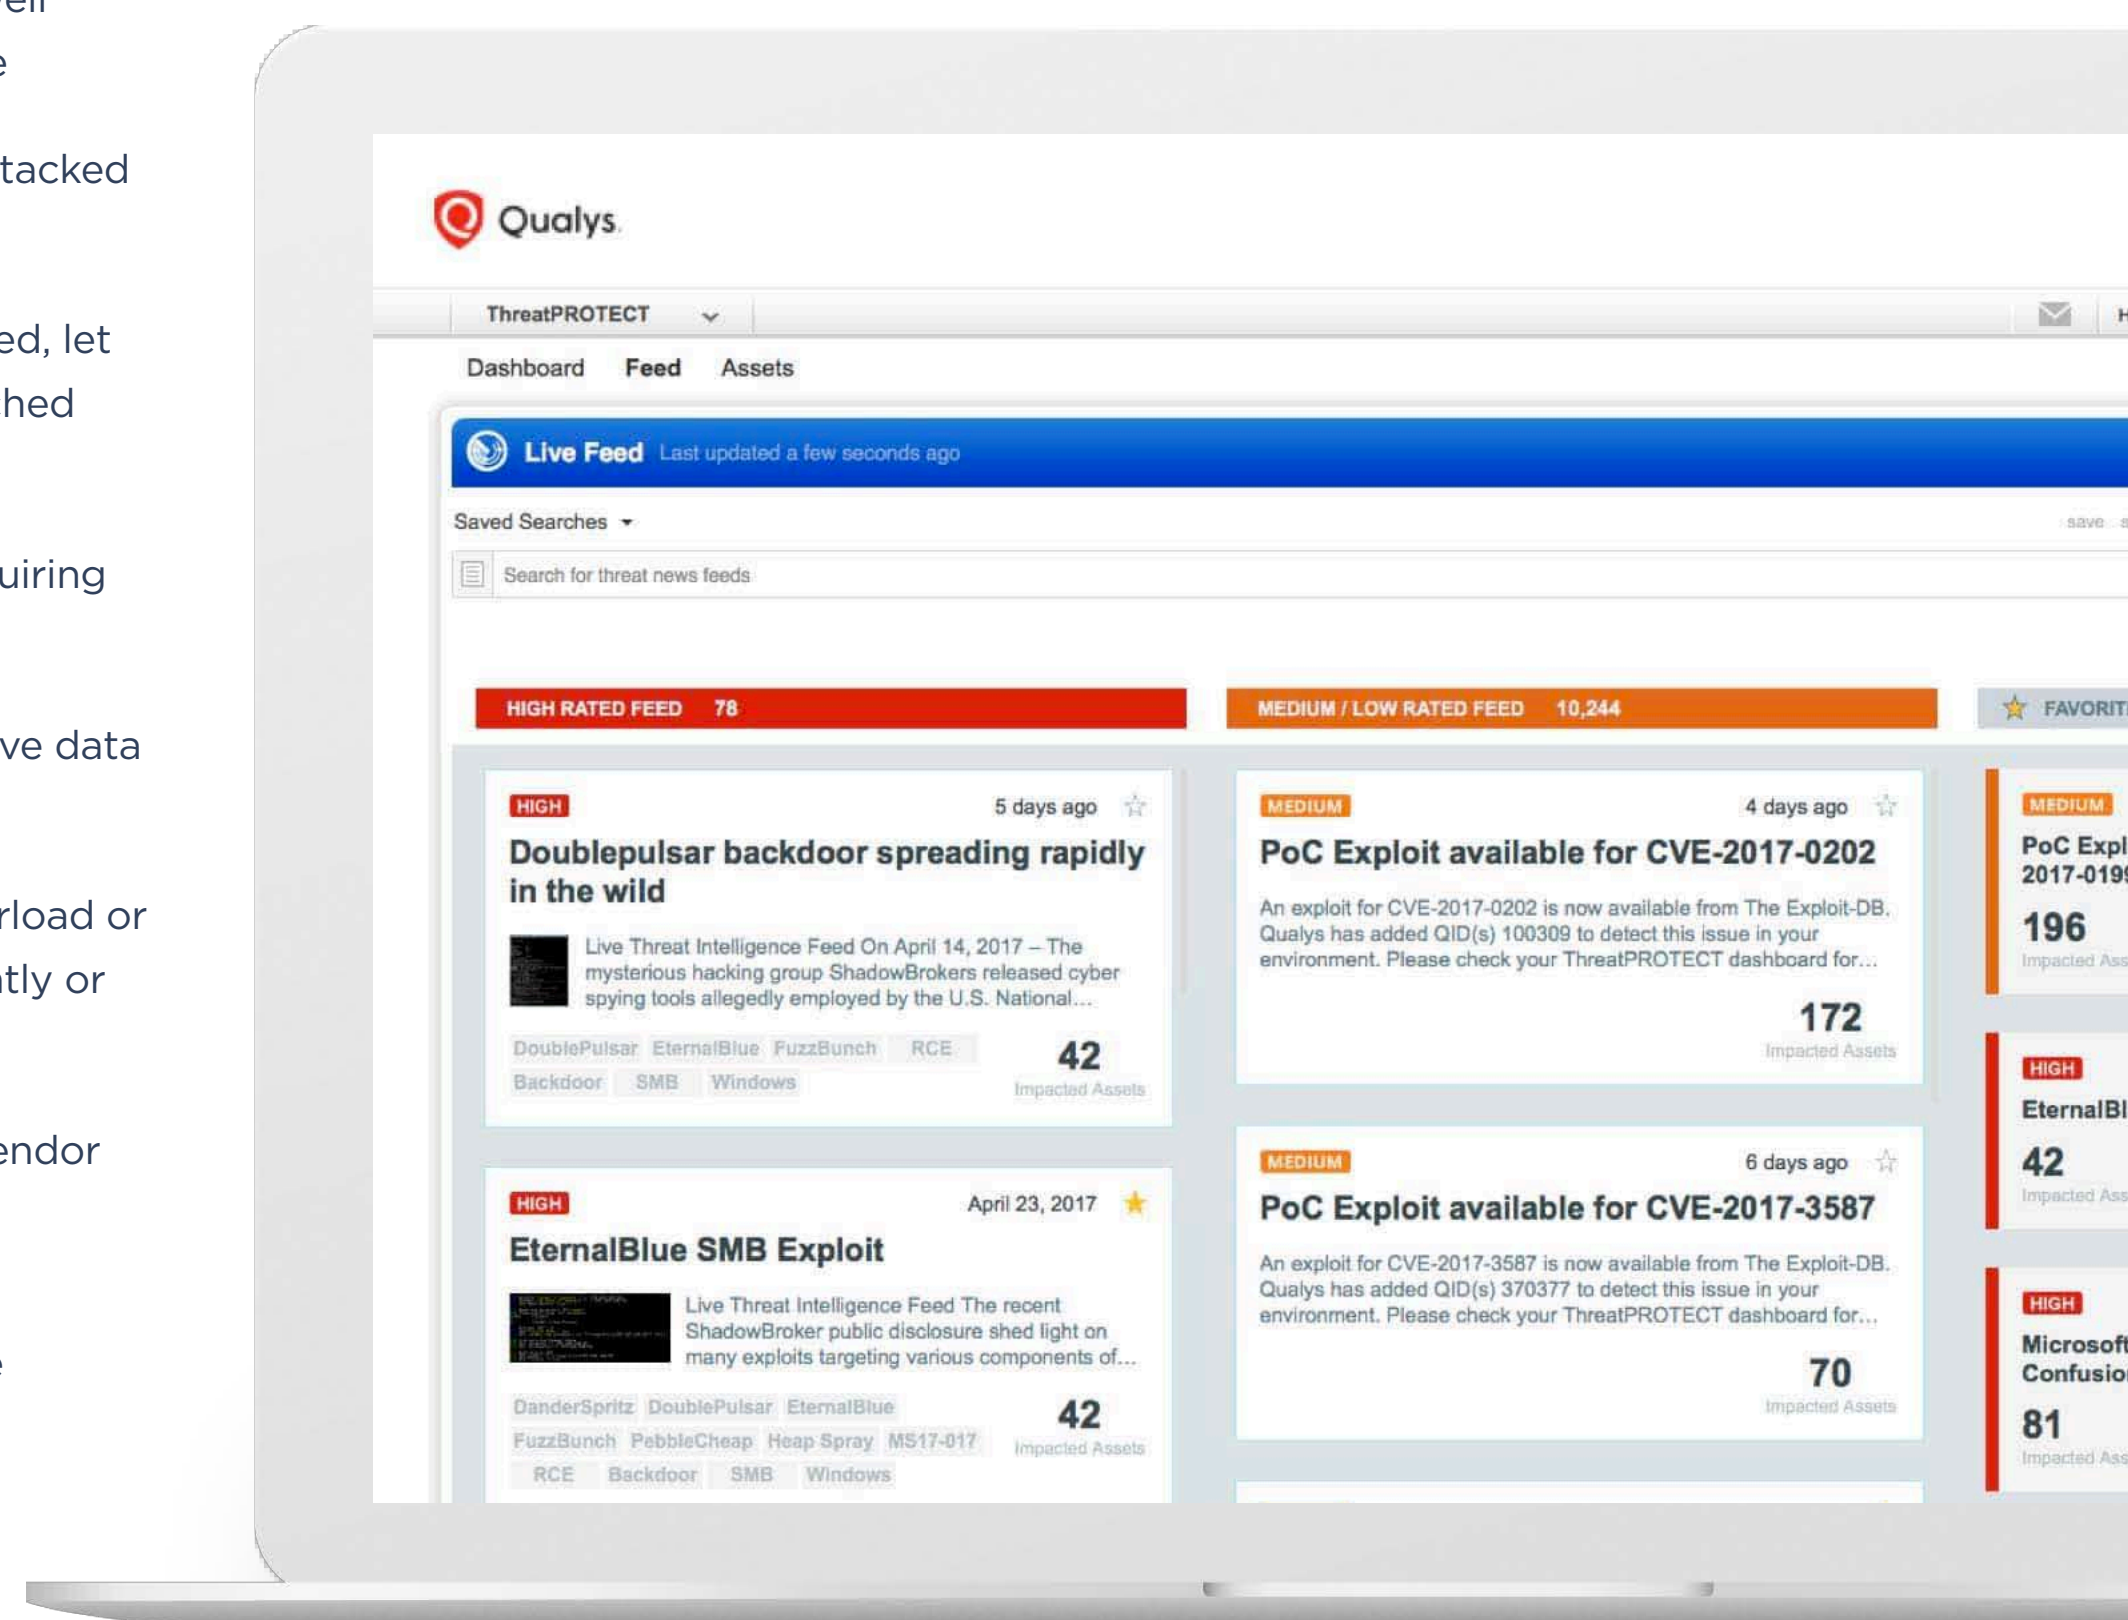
ell
e

tacked

ed, let
hed

uiring

ve data

rload or
tly or

endor

e

Qualys.

ThreatPROTECT

Dashboard Feed Assets

Live Feed Last updated a few seconds ago

Saved Searches

save

Search for threat news feeds

HIGH RATED FEED 78

MEDIUM / LOW RATED FEED 10,244

FAVORIT

HIGH 5 days ago

Doublepulsar backdoor spreading rapidly in the wild

Live Threat Intelligence Feed On April 14, 2017 – The mysterious hacking group ShadowBrokers released cyber spying tools allegedly employed by the U.S. National...

DoublePulsar EternalBlue FuzzBunch RCE Backdoor SMB Windows

42 Impacted Assets

HIGH April 23, 2017

EternalBlue SMB Exploit

Live Threat Intelligence Feed The recent ShadowBroker public disclosure shed light on many exploits targeting various components of...

DanderSpritz DoublePulsar EternalBlue FuzzBunch PebbleCheap Heap Spray MS17-017 RCE Backdoor SMB Windows

42 Impacted Assets

MEDIUM 4 days ago

PoC Exploit available for CVE-2017-0202

An exploit for CVE-2017-0202 is now available from The Exploit-DB. Qualys has added QID(s) 100309 to detect this issue in your environment. Please check your ThreatPROTECT dashboard for...

172 Impacted Assets

MEDIUM 6 days ago

PoC Exploit available for CVE-2017-3587

An exploit for CVE-2017-3587 is now available from The Exploit-DB. Qualys has added QID(s) 370377 to detect this issue in your environment. Please check your ThreatPROTECT dashboard for...

70 Impacted Assets

MEDIUM

PoC Expl 2017-019

196 Impacted Ass

HIGH

EternalBl

42 Impacted Ass

HIGH

Microsoft Confusio

81 Impacted Ass